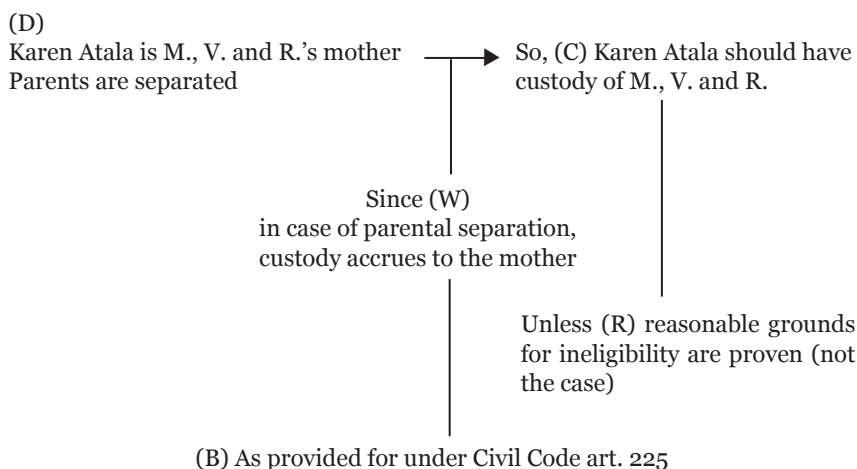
(D)
Karen Atala is M., V. and R.'s mother
Parents are separated

So, (C) Karen Atala should have custody of M., V. and R.

Since (W)
in case of parental separation, custody accrues to the mother

Unless (R) reasonable grounds for ineligibility are proven (not the case)

(B) As provided for under Civil Code art. 225